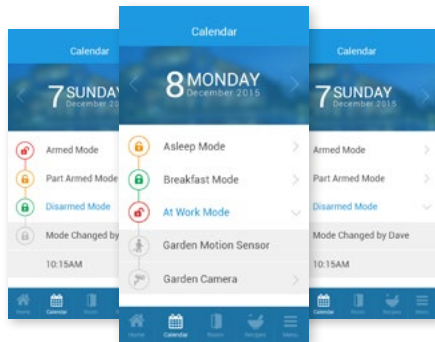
Calendar

7 SUNDAY
December 2015

Armed Mode
Part Armed Mode
Disarmed Mode
Mode Changed by
10:15AM

Home Calendar Room

Calendar

8 MONDAY
December 2015

Asleep Mode
Breakfast Mode
At Work Mode
Garden Motion Sensor
Garden Camera

Home Calendar Room Recipes Menu

Calendar

7 SUNDAY
December 2015

Armed Mode
Part Armed Mode
Disarmed Mode
Mode Changed by Dave
10:15AM

Calendar Room Recipes Menu